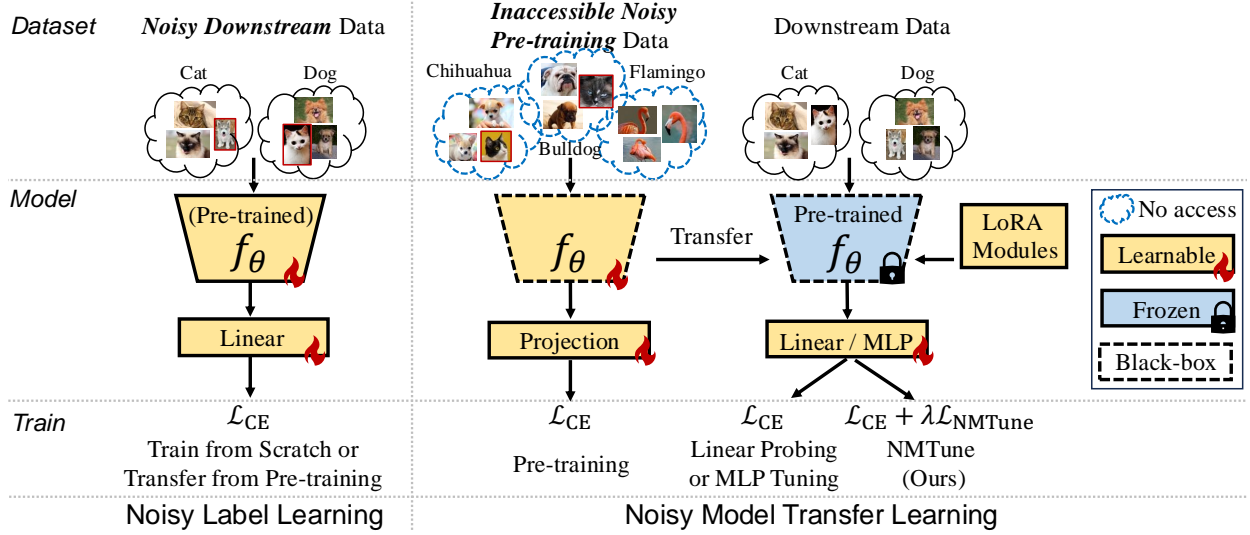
Dataset

Noisy Downstream Data

Cat Dog

Inaccessible Noisy Pre-training Data

Chihuahua Flamingo Bulldog

Downstream Data

Cat Dog

Model

(Pre-trained) $f_\theta$

Linear

$f_\theta$

Projection

Transfer

Pre-trained $f_\theta$

LoRA Modules

Linear / MLP

No access

Learnable

Frozen

Black-box

Train

$\mathcal{L}_{\text{CE}}$
Train from Scratch or Transfer from Pre-training

$\mathcal{L}_{\text{CE}}$
Pre-training

$\mathcal{L}_{\text{CE}}$
Linear Probing or MLP Tuning

$\mathcal{L}_{\text{CE}} + \lambda\mathcal{L}_{\text{NMTune}}$
NMTune (Ours)

Noisy Label Learning

Noisy Model Transfer Learning